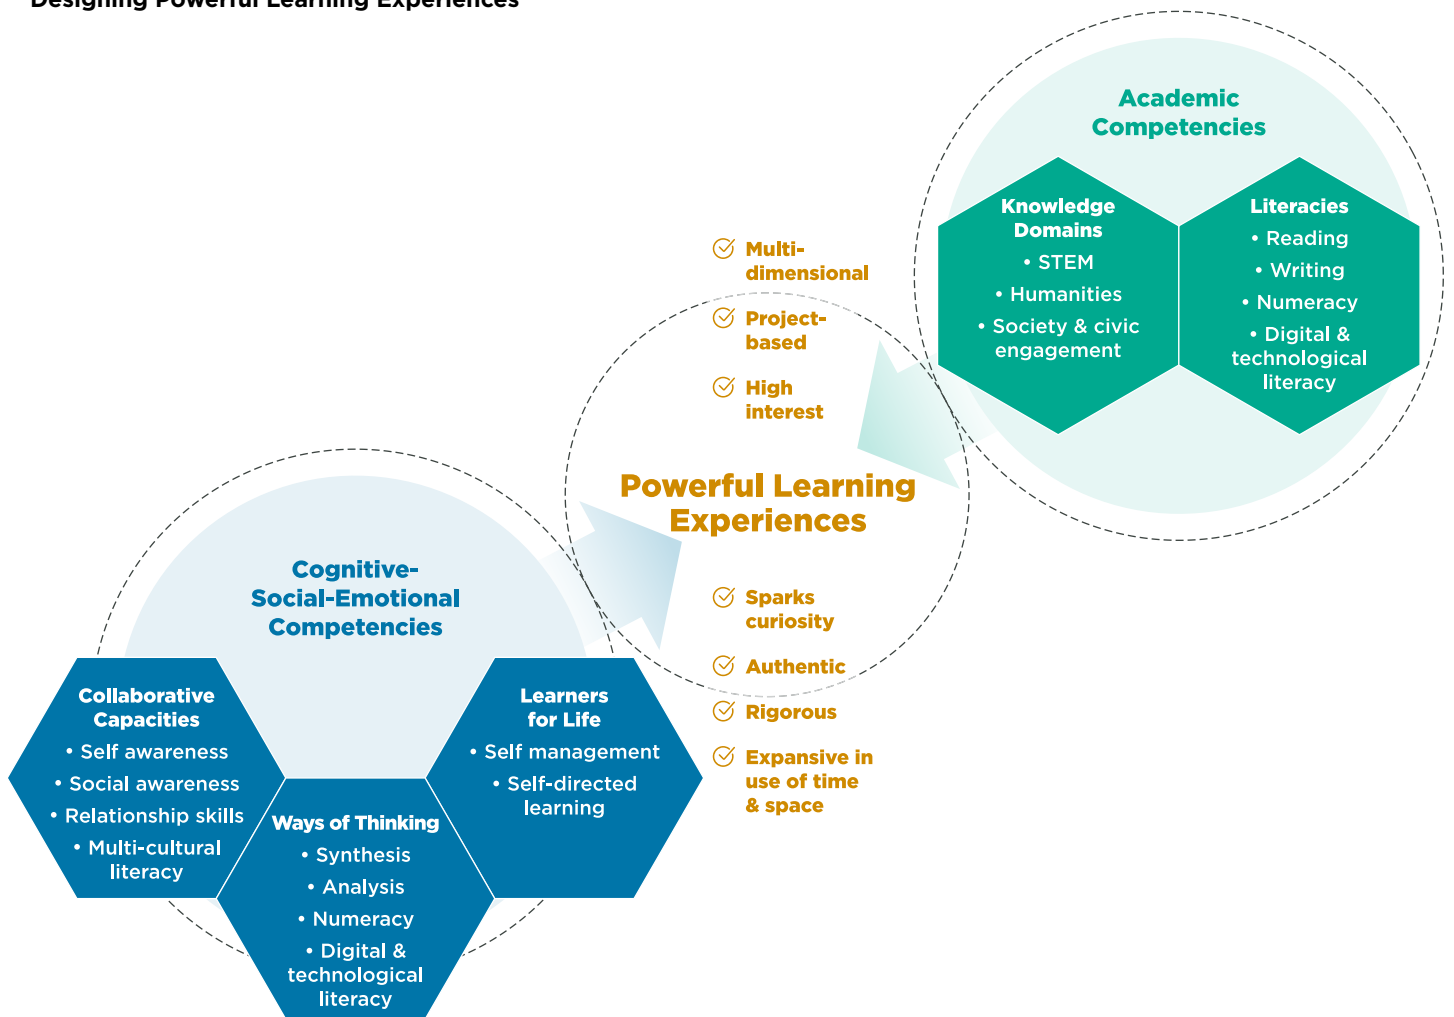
Designing Powerful Learning Experiences

Academic Competencies

Knowledge Domains
• STEM
• Humanities
• Society & civic engagement

Literacies
• Reading
• Writing
• Numeracy
• Digital & technological literacy

Multi-dimensional

Project-based

High interest

Powerful Learning Experiences

Sparks curiosity

Authentic

Rigorous

Expansive in use of time & space

Cognitive-Social-Emotional Competencies

Collaborative Capacities
• Self awareness
• Social awareness
• Relationship skills
• Multi-cultural literacy

Ways of Thinking
• Synthesis
• Analysis
• Numeracy
• Digital & technological literacy

Learners for Life
• Self management
• Self-directed learning